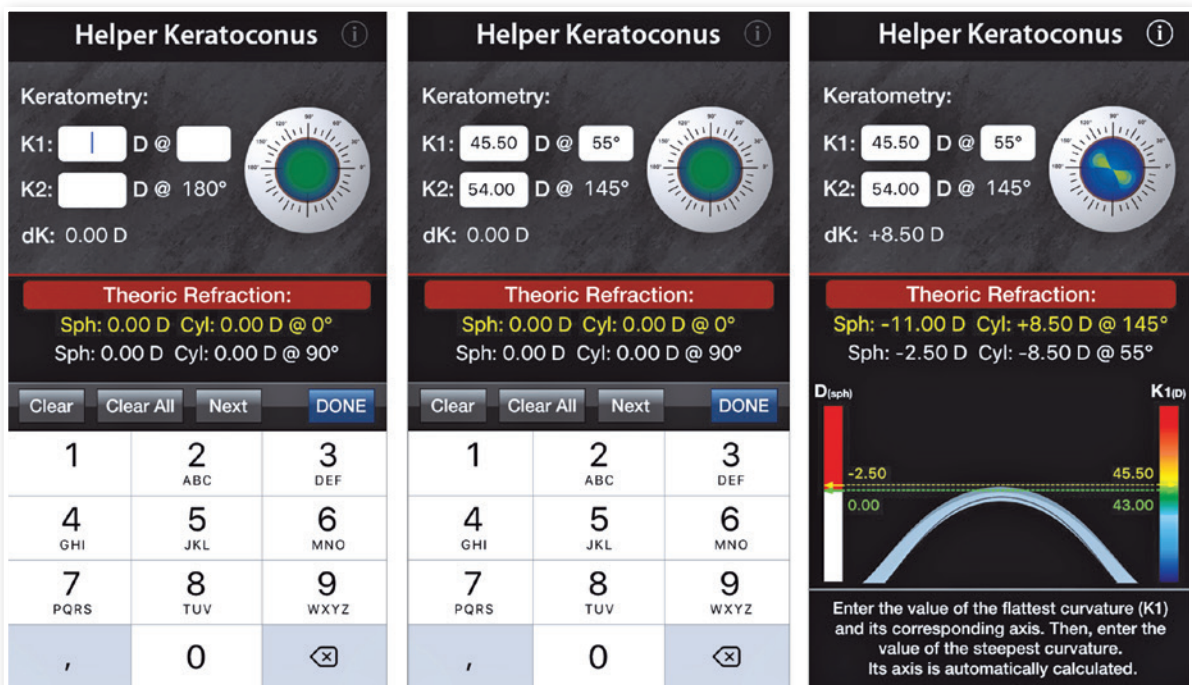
Helper Keratoconus

Keratometry:

K1: D @

K2: D @ 180°

dK: 0.00 D

Theoric Refraction:

Sph: 0.00 D Cyl: 0.00 D @ 0°

Sph: 0.00 D Cyl: 0.00 D @ 90°

Clear | Clear All | Next | DONE

1 | 2 ABC | 3 DEF
4 GHI | 5 JKL | 6 MNO
7 PQRS | 8 TUV | 9 WXYZ
, | 0 | ⌫

Helper Keratoconus

Keratometry:

K1: 45.50 D @ 55°

K2: 54.00 D @ 145°

dK: 0.00 D

Theoric Refraction:

Sph: 0.00 D Cyl: 0.00 D @ 0°

Sph: 0.00 D Cyl: 0.00 D @ 90°

Clear | Clear All | Next | DONE

1 | 2 ABC | 3 DEF
4 GHI | 5 JKL | 6 MNO
7 PQRS | 8 TUV | 9 WXYZ
, | 0 | ⌫

Helper Keratoconus

Keratometry:

K1: 45.50 D @ 55°

K2: 54.00 D @ 145°

dK: +8.50 D

Theoric Refraction:

Sph: -11.00 D Cyl: +8.50 D @ 145°

Sph: -2.50 D Cyl: -8.50 D @ 55°

D(sph)

K1(D)

-2.50

45.50

0.00

43.00

Enter the value of the flattest curvature (K1) and its corresponding axis. Then, enter the value of the steepest curvature. Its axis is automatically calculated.